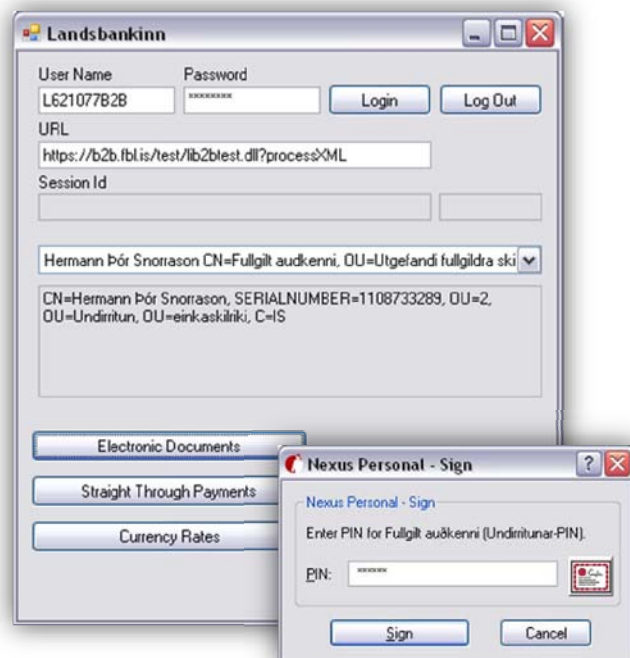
Landsbankinn

User Name
L621077B2B

Password
********

Login

Log Out

URL
https://b2b.fbl.is/test/lib2btest.dll?processXML

Session Id

Hermann Þór Snorrason CN=Fullgilt audkenni, OU=Utgefandi fullgildra ski

CN=Hermann Þór Snorrason, SERIALNUMBER=1108733289, OU=2, OU=Undirritun, OU=einkaskilriki, C=IS

Electronic Documents

Straight Through Payments

Currency Rates

Nexus Personal - Sign

Nexus Personal - Sign

Enter PIN for Fullgilt auðkenni (Undirritunar-PIN).

PIN: ******

Sign

Cancel